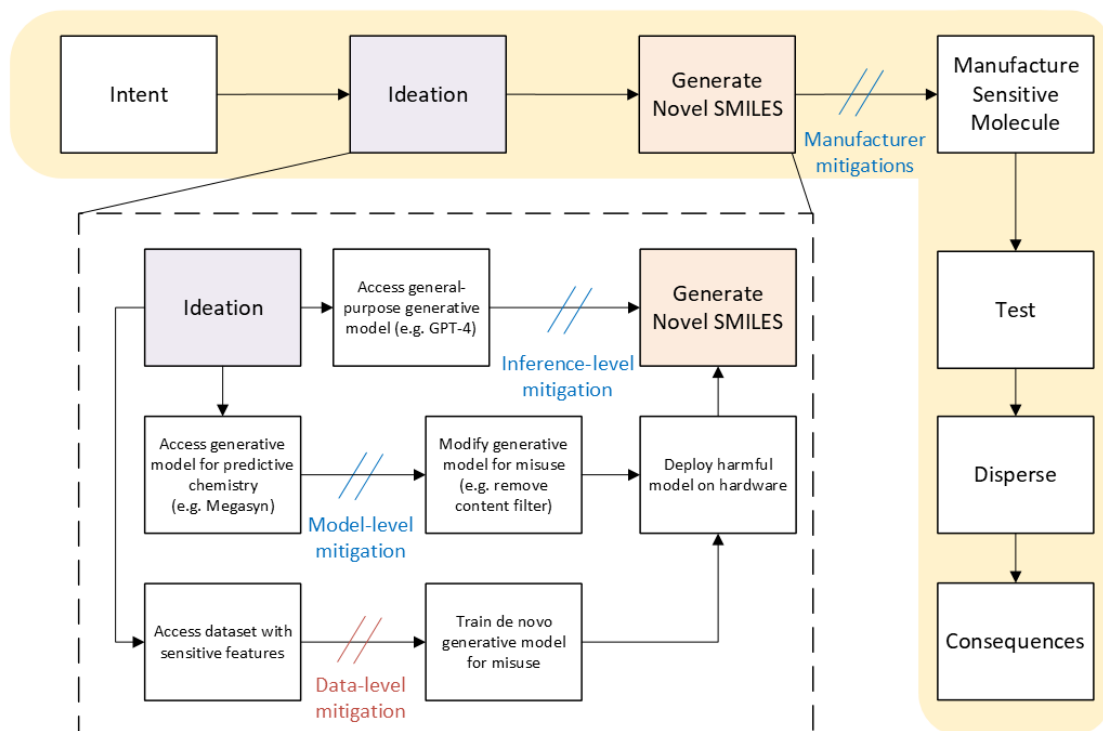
Intent

Ideation

Generate Novel SMILES

Manufacturer mitigations

Manufacture Sensitive Molecule

Ideation

Access general-purpose generative model (e.g. GPT-4)

Generate Novel SMILES

Inference-level mitigation

Access generative model for predictive chemistry (e.g. Megasyn)

Model-level mitigation

Modify generative model for misuse (e.g. remove content filter)

Deploy harmful model on hardware

Access dataset with sensitive features

Data-level mitigation

Train de novo generative model for misuse

Test

Disperse

Consequences